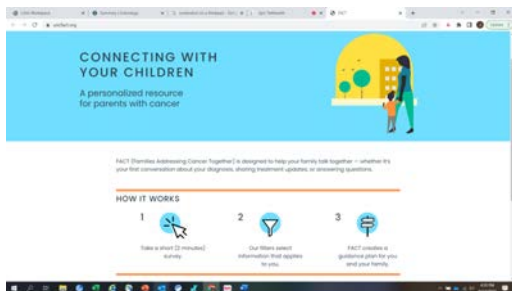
CONNECTING WITH YOUR CHILDREN

A personalized resource for parents with cancer

FACT (Families Addressing Cancer Together) is designed to help your family talk together — whether it's your first conversation about your diagnosis, sharing treatment updates, or answering questions.

HOW IT WORKS

1
Take a short (2 minutes) survey.

2
Our filters select information that applies to you.

3
FACT creates a guidance plan for you and your family.